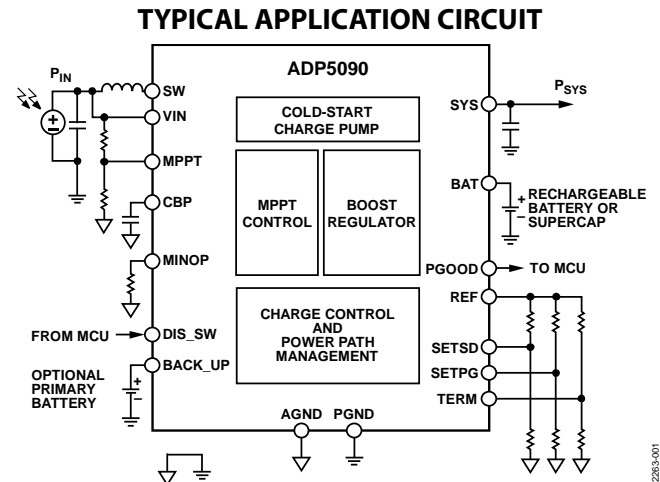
TYPICAL APPLICATION CIRCUIT

$P_{IN}$

ADP5090

SW
VIN
MPPT
CBP
MINOP
DIS_SW
BACK_UP

COLD-START CHARGE PUMP

MPPT CONTROL

BOOST REGULATOR

CHARGE CONTROL AND POWER PATH MANAGEMENT

SYS
$P_{SYS}$
BAT
+
–
RECHARGEABLE BATTERY OR SUPERCAP
PGOOD
TO MCU
REF
SETSD
SETPG
TERM

FROM MCU

OPTIONAL PRIMARY BATTERY
+
–

AGND
PGND

2263-001